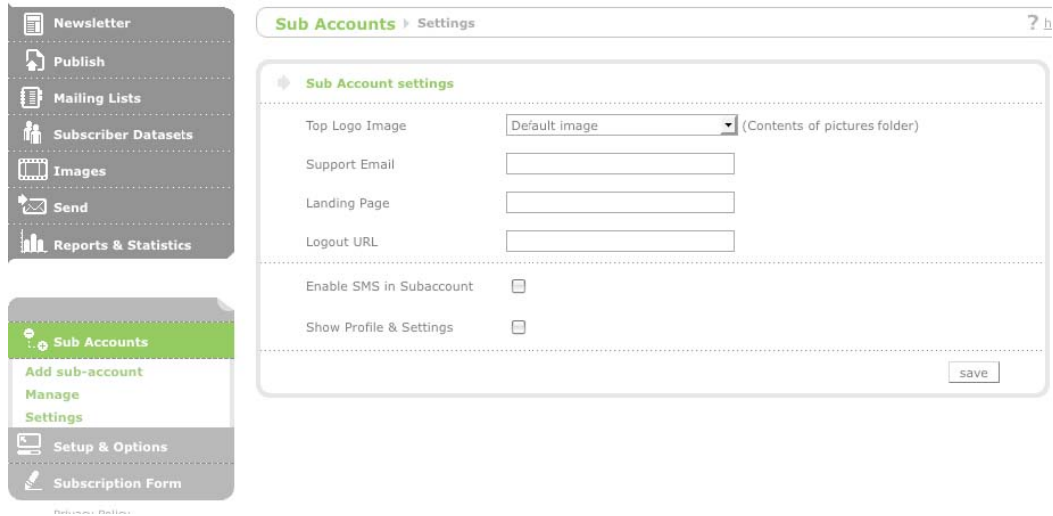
Newsletter
Publish
Mailing Lists
Subscriber Datasets
Images
Send
Reports & Statistics

Sub Accounts
Add sub-account
Manage
Settings
Setup & Options
Subscription Form
Privacy Policy

Sub Accounts ▸ Settings

? h

Sub Account settings

Top Logo Image | Default image | (Contents of pictures folder)

Support Email

Landing Page

Logout URL

Enable SMS in Subaccount

Show Profile & Settings

save